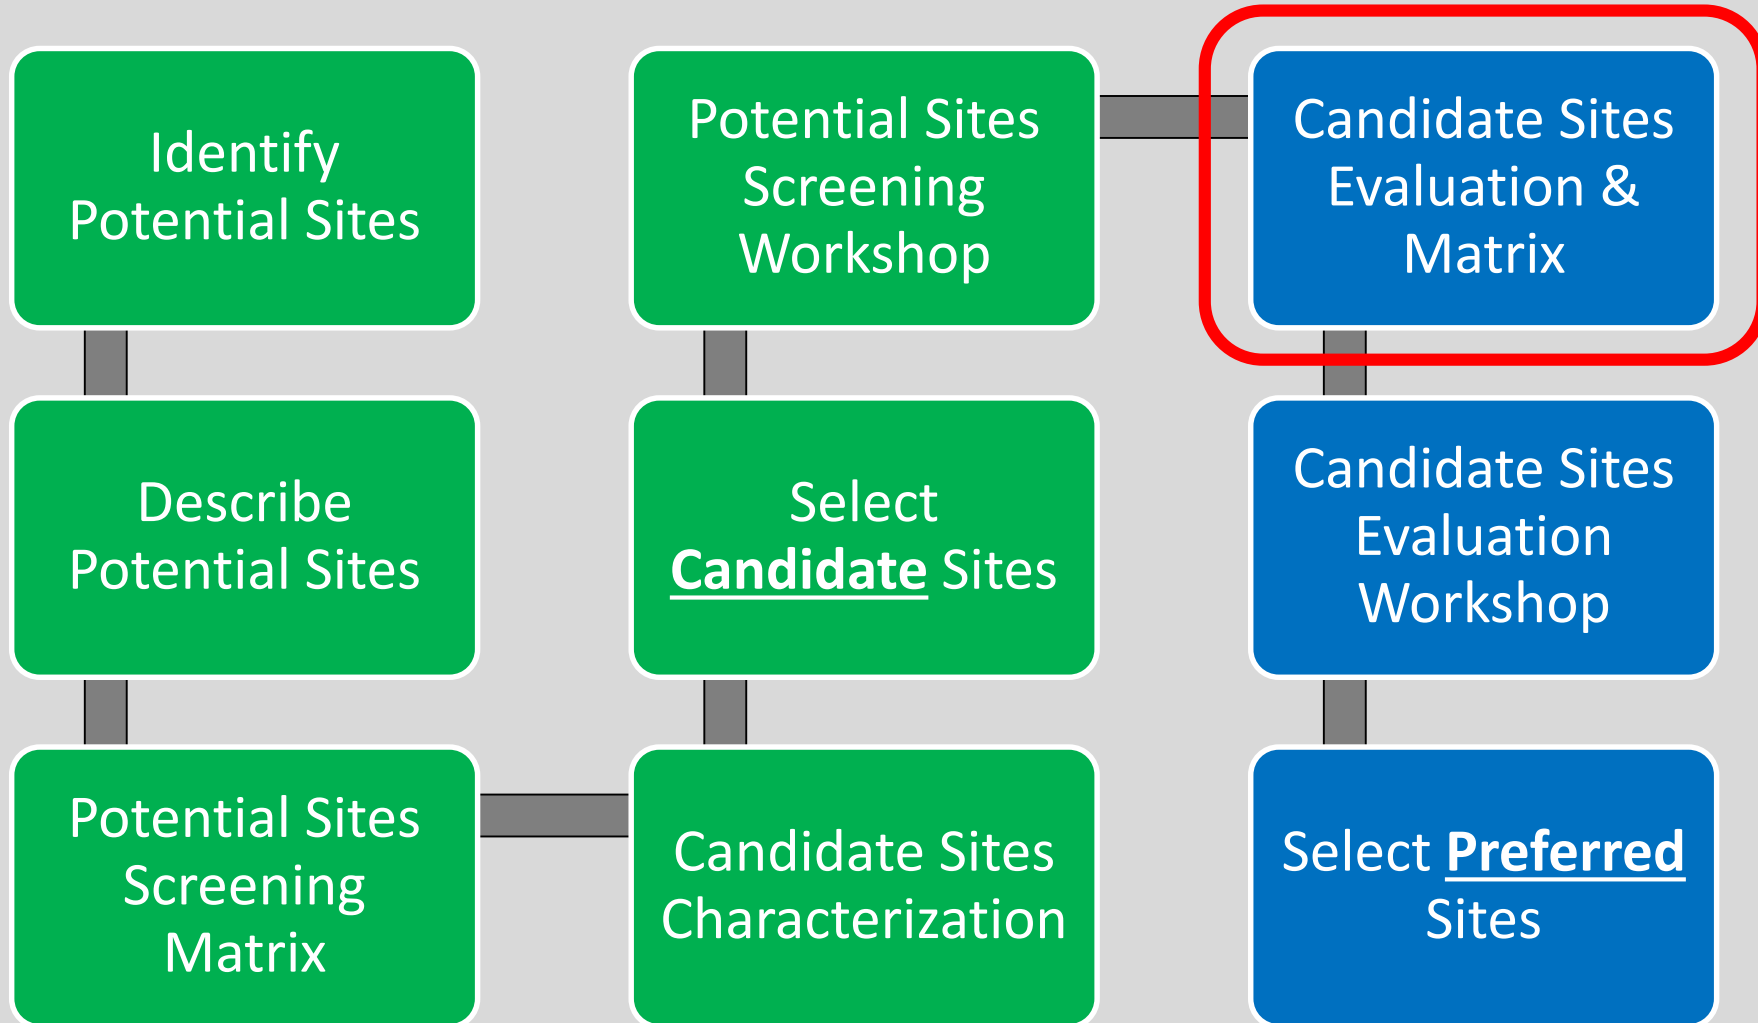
Identify Potential Sites

Describe Potential Sites

Potential Sites Screening Matrix

Potential Sites Screening Workshop

Select **Candidate** Sites

Candidate Sites Characterization

Candidate Sites Evaluation & Matrix

Candidate Sites Evaluation Workshop

Select **Preferred** Sites